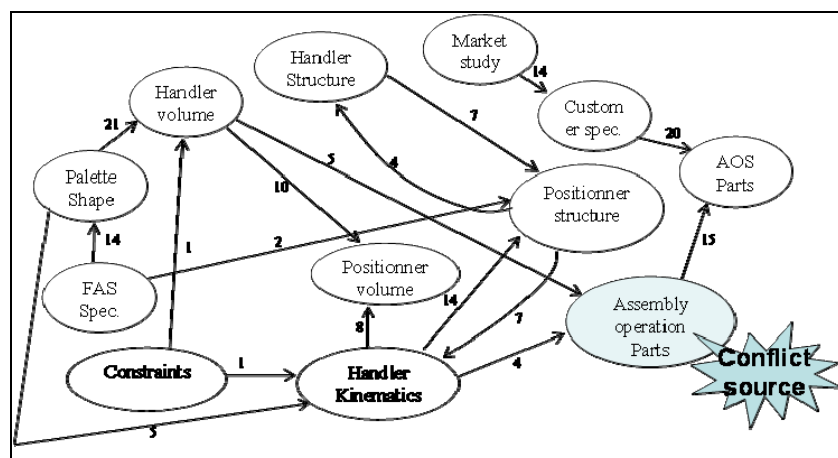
Handler Structure

Market study

14

Custom er spec.

20

AOS Parts

Handler volume

21

7

5

4

10

Palette Shape

14

Positionner structure

1

2

FAS Spec.

Positionner volume

14

15

8

7

Assembly operation Parts

Constraints

1

Handler Kinematics

4

Conflict source

3